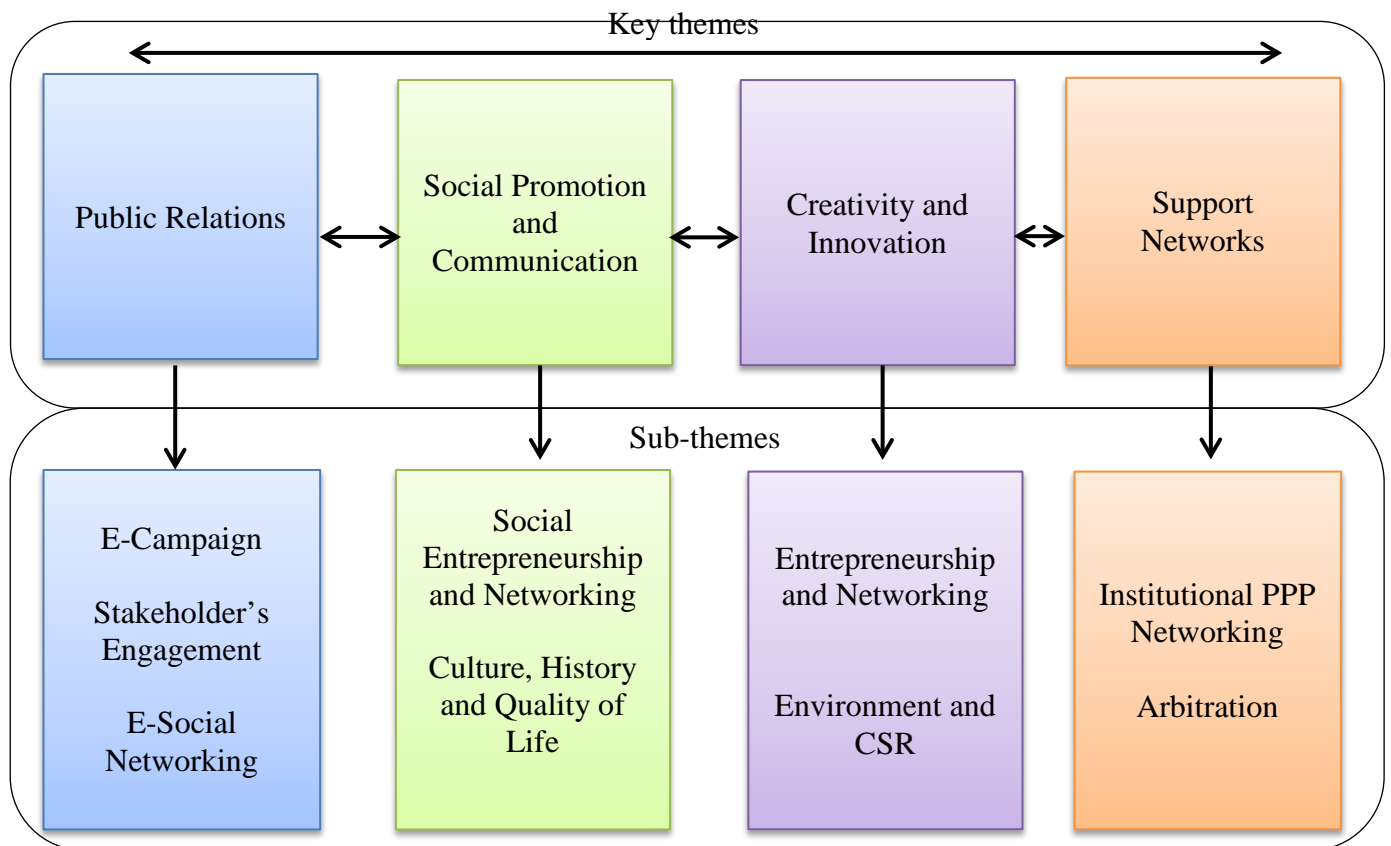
Key themes

Public Relations

Social Promotion and Communication

Creativity and Innovation

Support Networks

Sub-themes

E-Campaign

Stakeholder's Engagement

E-Social Networking

Social Entrepreneurship and Networking

Culture, History and Quality of Life

Entrepreneurship and Networking

Environment and CSR

Institutional PPP Networking

Arbitration